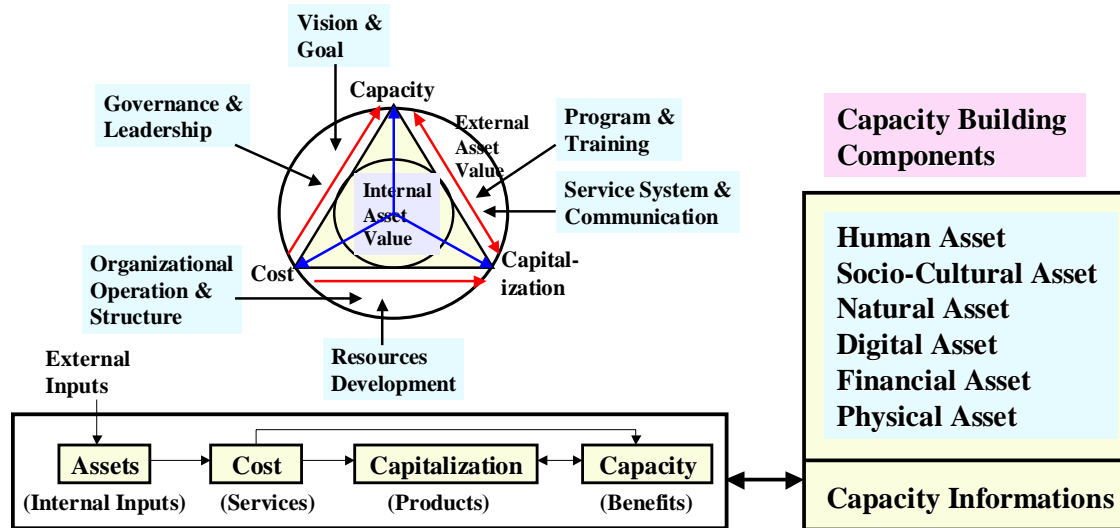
Vision & Goal

Capacity

Governance & Leadership

External Asset Value

Program & Training

Internal Asset Value

Service System & Communication

Cost

Capitalization

Organizational Operation & Structure

Resources Development

Capacity Building Components

Human Asset
Socio-Cultural Asset
Natural Asset
Digital Asset
Financial Asset
Physical Asset

External Inputs

Assets
(Internal Inputs)

Cost
(Services)

Capitalization
(Products)

Capacity
(Benefits)

Capacity Informations